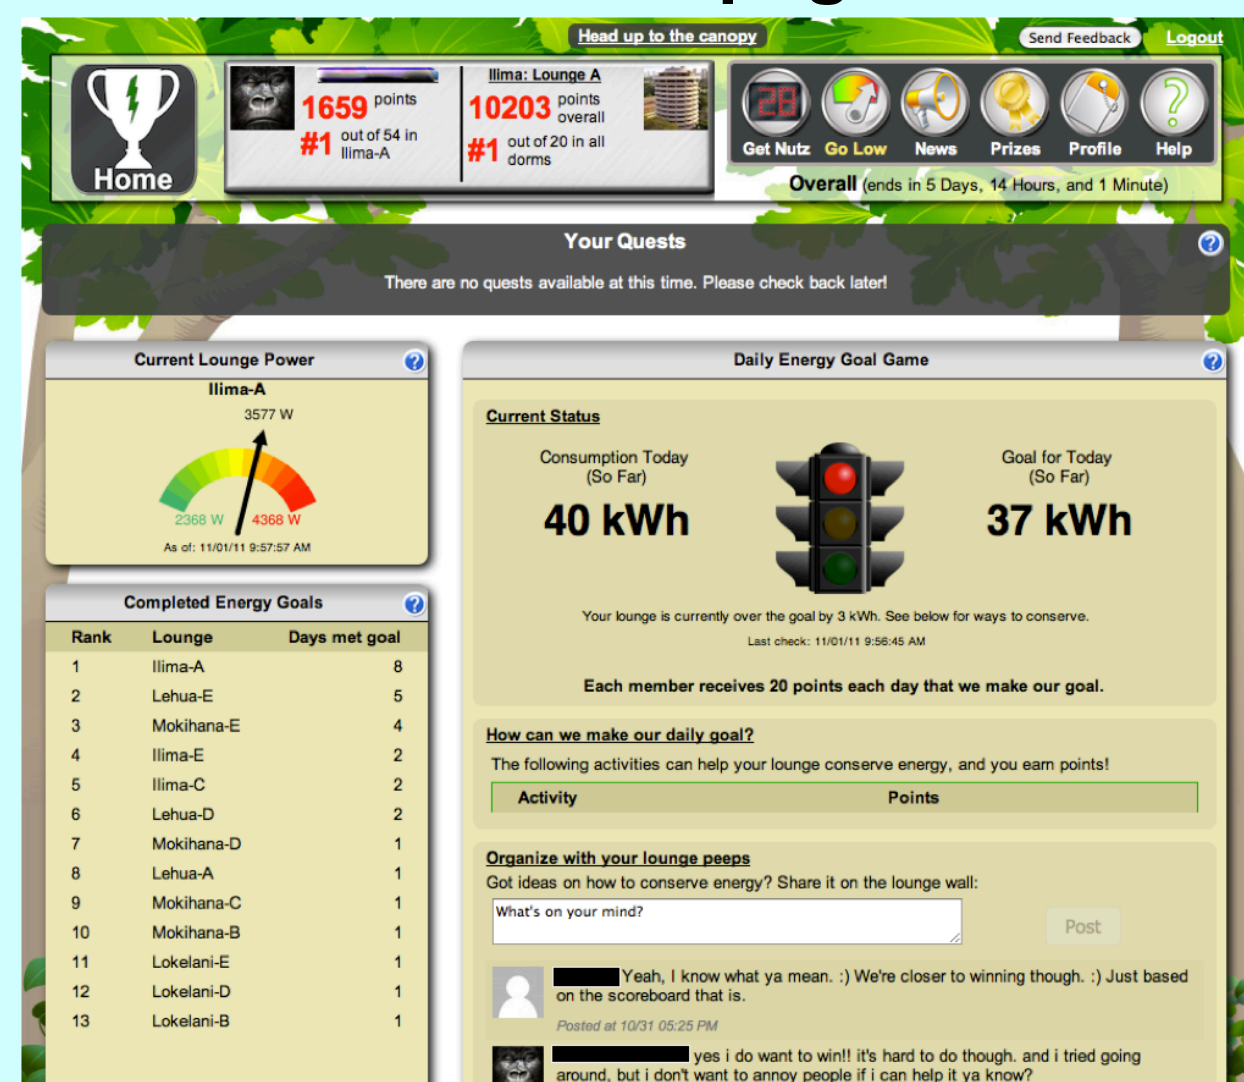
Head up to the canopy

Send Feedback Logout

Home

1659 points
#1 out of 54 in Ilima-A

Ilima: Lounge A
10203 points overall
#1 out of 20 in all dorms

28

Get Nutz Go Low News Prizes Profile Help

Overall (ends in 5 Days, 14 Hours, and 1 Minute)

Your Quests

There are no quests available at this time. Please check back later!

Current Lounge Power

Ilima-A

3577 W

2368 W 4368 W

As of: 11/01/11 9:57:57 AM

Daily Energy Goal Game

Current Status

Consumption Today (So Far)
40 kWh

Goal for Today (So Far)
37 kWh

Your lounge is currently over the goal by 3 kWh. See below for ways to conserve.

Last check: 11/01/11 9:56:45 AM

Each member receives 20 points each day that we make our goal.

How can we make our daily goal?

The following activities can help your lounge conserve energy, and you earn points!

| Activity | Points |
|---|---|

Organize with your lounge peeps

Got ideas on how to conserve energy? Share it on the lounge wall:

What's on your mind?

Post

Yeah, I know what ya mean. :) We're closer to winning though. :) Just based on the scoreboard that is.

Posted at 10/31 05:25 PM

yes i do want to win!! it's hard to do though. and i tried going around, but i don't want to annoy people if i can help it ya know?

Completed Energy Goals

| Rank | Lounge | Days met goal |
|---|---|---|
| 1 | Ilima-A | 8 |
| 2 | Lehua-E | 5 |
| 3 | Mokihana-E | 4 |
| 4 | Ilima-E | 2 |
| 5 | Ilima-C | 2 |
| 6 | Lehua-D | 2 |
| 7 | Mokihana-D | 1 |
| 8 | Lehua-A | 1 |
| 9 | Mokihana-C | 1 |
| 10 | Mokihana-B | 1 |
| 11 | Lokelani-E | 1 |
| 12 | Lokelani-D | 1 |
| 13 | Lokelani-B | 1 |